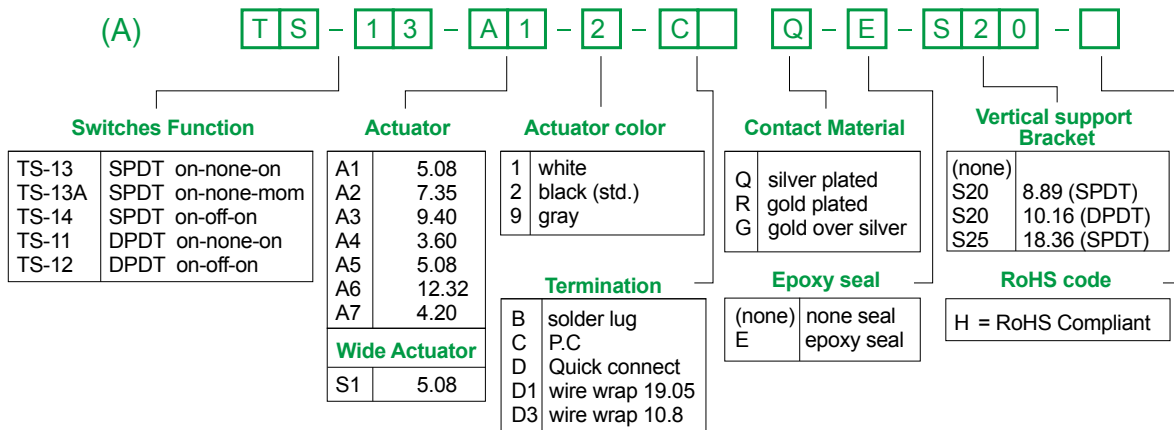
(A) T S – 1 3 – A 1 – 2 – C Q – E – S 2 0 –

**Switches Function**

| | |
|---|---|
| TS-13 | SPDT on-none-on |
| TS-13A | SPDT on-none-mom |
| TS-14 | SPDT on-off-on |
| TS-11 | DPDT on-none-on |
| TS-12 | DPDT on-off-on |

**Actuator**

| | |
|---|---|
| A1 | 5.08 |
| A2 | 7.35 |
| A3 | 9.40 |
| A4 | 3.60 |
| A5 | 5.08 |
| A6 | 12.32 |
| A7 | 4.20 |

**Wide Actuator**

| | |
|---|---|
| S1 | 5.08 |

**Actuator color**

| | |
|---|---|
| 1 | white |
| 2 | black (std.) |
| 9 | gray |

**Termination**

| | |
|---|---|
| B | solder lug |
| C | P.C |
| D | Quick connect |
| D1 | wire wrap 19.05 |
| D3 | wire wrap 10.8 |

**Contact Material**

| | |
|---|---|
| Q | silver plated |
| R | gold plated |
| G | gold over silver |

**Epoxy seal**

| | |
|---|---|
| (none) | none seal |
| E | epoxy seal |

**Vertical support Bracket**

| | |
|---|---|
| (none) | |
| S20 | 8.89 (SPDT) |
| S20 | 10.16 (DPDT) |
| S25 | 18.36 (SPDT) |

**RoHS code**

H = RoHS Compliant